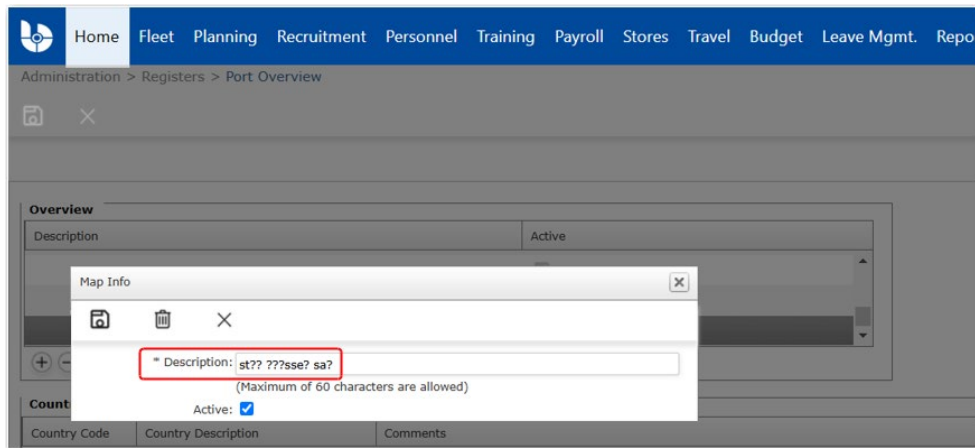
Home Fleet Planning Recruitment Personnel Training Payroll Stores Travel Budget Leave Mgmt. Repo

Administration > Registers > Port Overview

Overview

| Description | Active |
|---|---|

Map Info

* Description: st?? ???sse? sa?

(Maximum of 60 characters are allowed)

Active:

Count

| Country Code | Country Description | Comments |
|---|---|---|